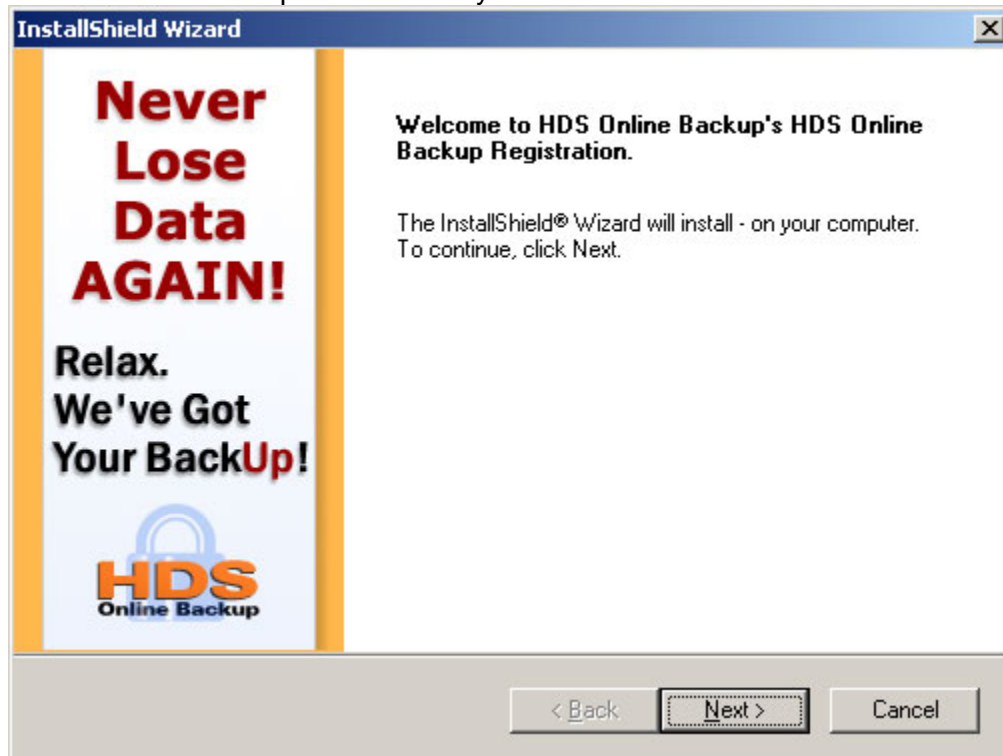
InstallShield Wizard

×

Never Lose Data AGAIN!

Relax. We've Got Your BackUp!

HDS Online Backup

Welcome to HDS Online Backup's HDS Online Backup Registration.

The InstallShield® Wizard will install - on your computer. To continue, click Next.

< Back

Next >

Cancel